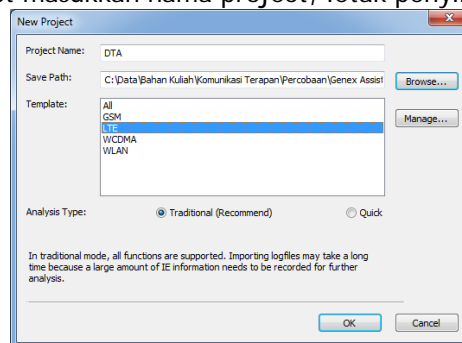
t masukkan nama project, letak penyi

New Project

Project Name: DTA

Save Path: C:\Data\Bahan Kuliah\Komunikasi Terapan\Percobaan\Genex Assist

Browse...

Template:
All
GSM
LTE
WCDMA
WLAN

Manage...

Analysis Type: Traditional (Recommend) Quick

In traditional mode, all functions are supported. Importing logfiles may take a long time because a large amount of IE information needs to be recorded for further analysis.

OK Cancel